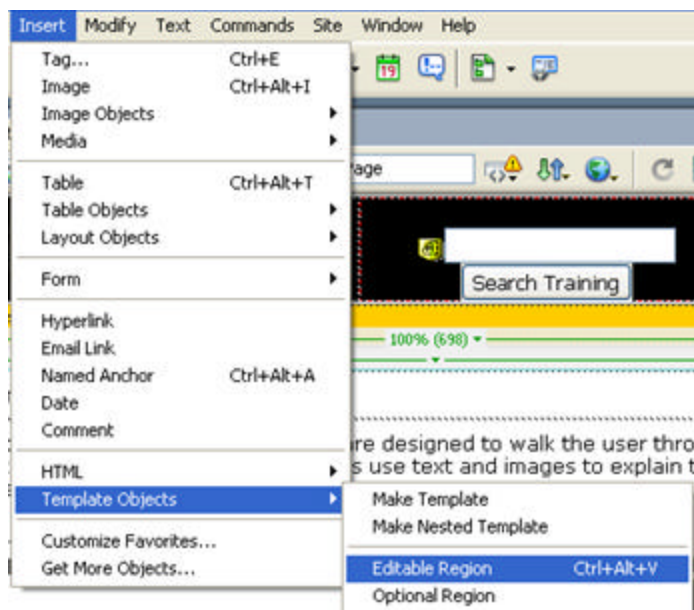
Insert Modify Text Commands Site Window Help

Tag... Ctrl+E
Image Ctrl+Alt+I
Image Objects
Media

Table Ctrl+Alt+T
Table Objects
Layout Objects

Form

Hyperlink
Email Link
Named Anchor Ctrl+Alt+A
Date
Comment

HTML
Template Objects

Customize Favorites...
Get More Objects...

age

Search Training

100% (698)

re designed to walk the user thro
s use text and images to explain t

Make Template
Make Nested Template

Editable Region Ctrl+Alt+V
Optional Region